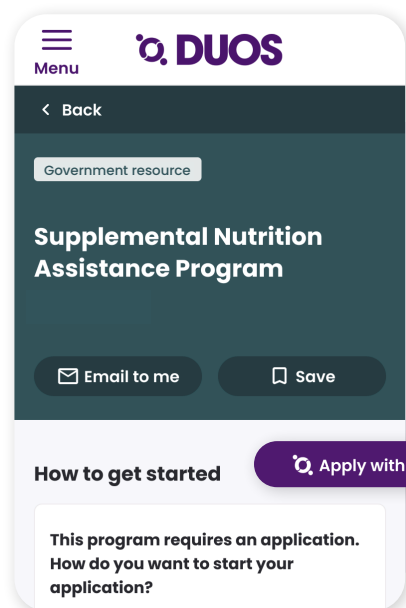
Menu

DUOS

< Back

Government resource

Supplemental Nutrition Assistance Program

Email to me

Save

How to get started

Apply with

This program requires an application. How do you want to start your application?